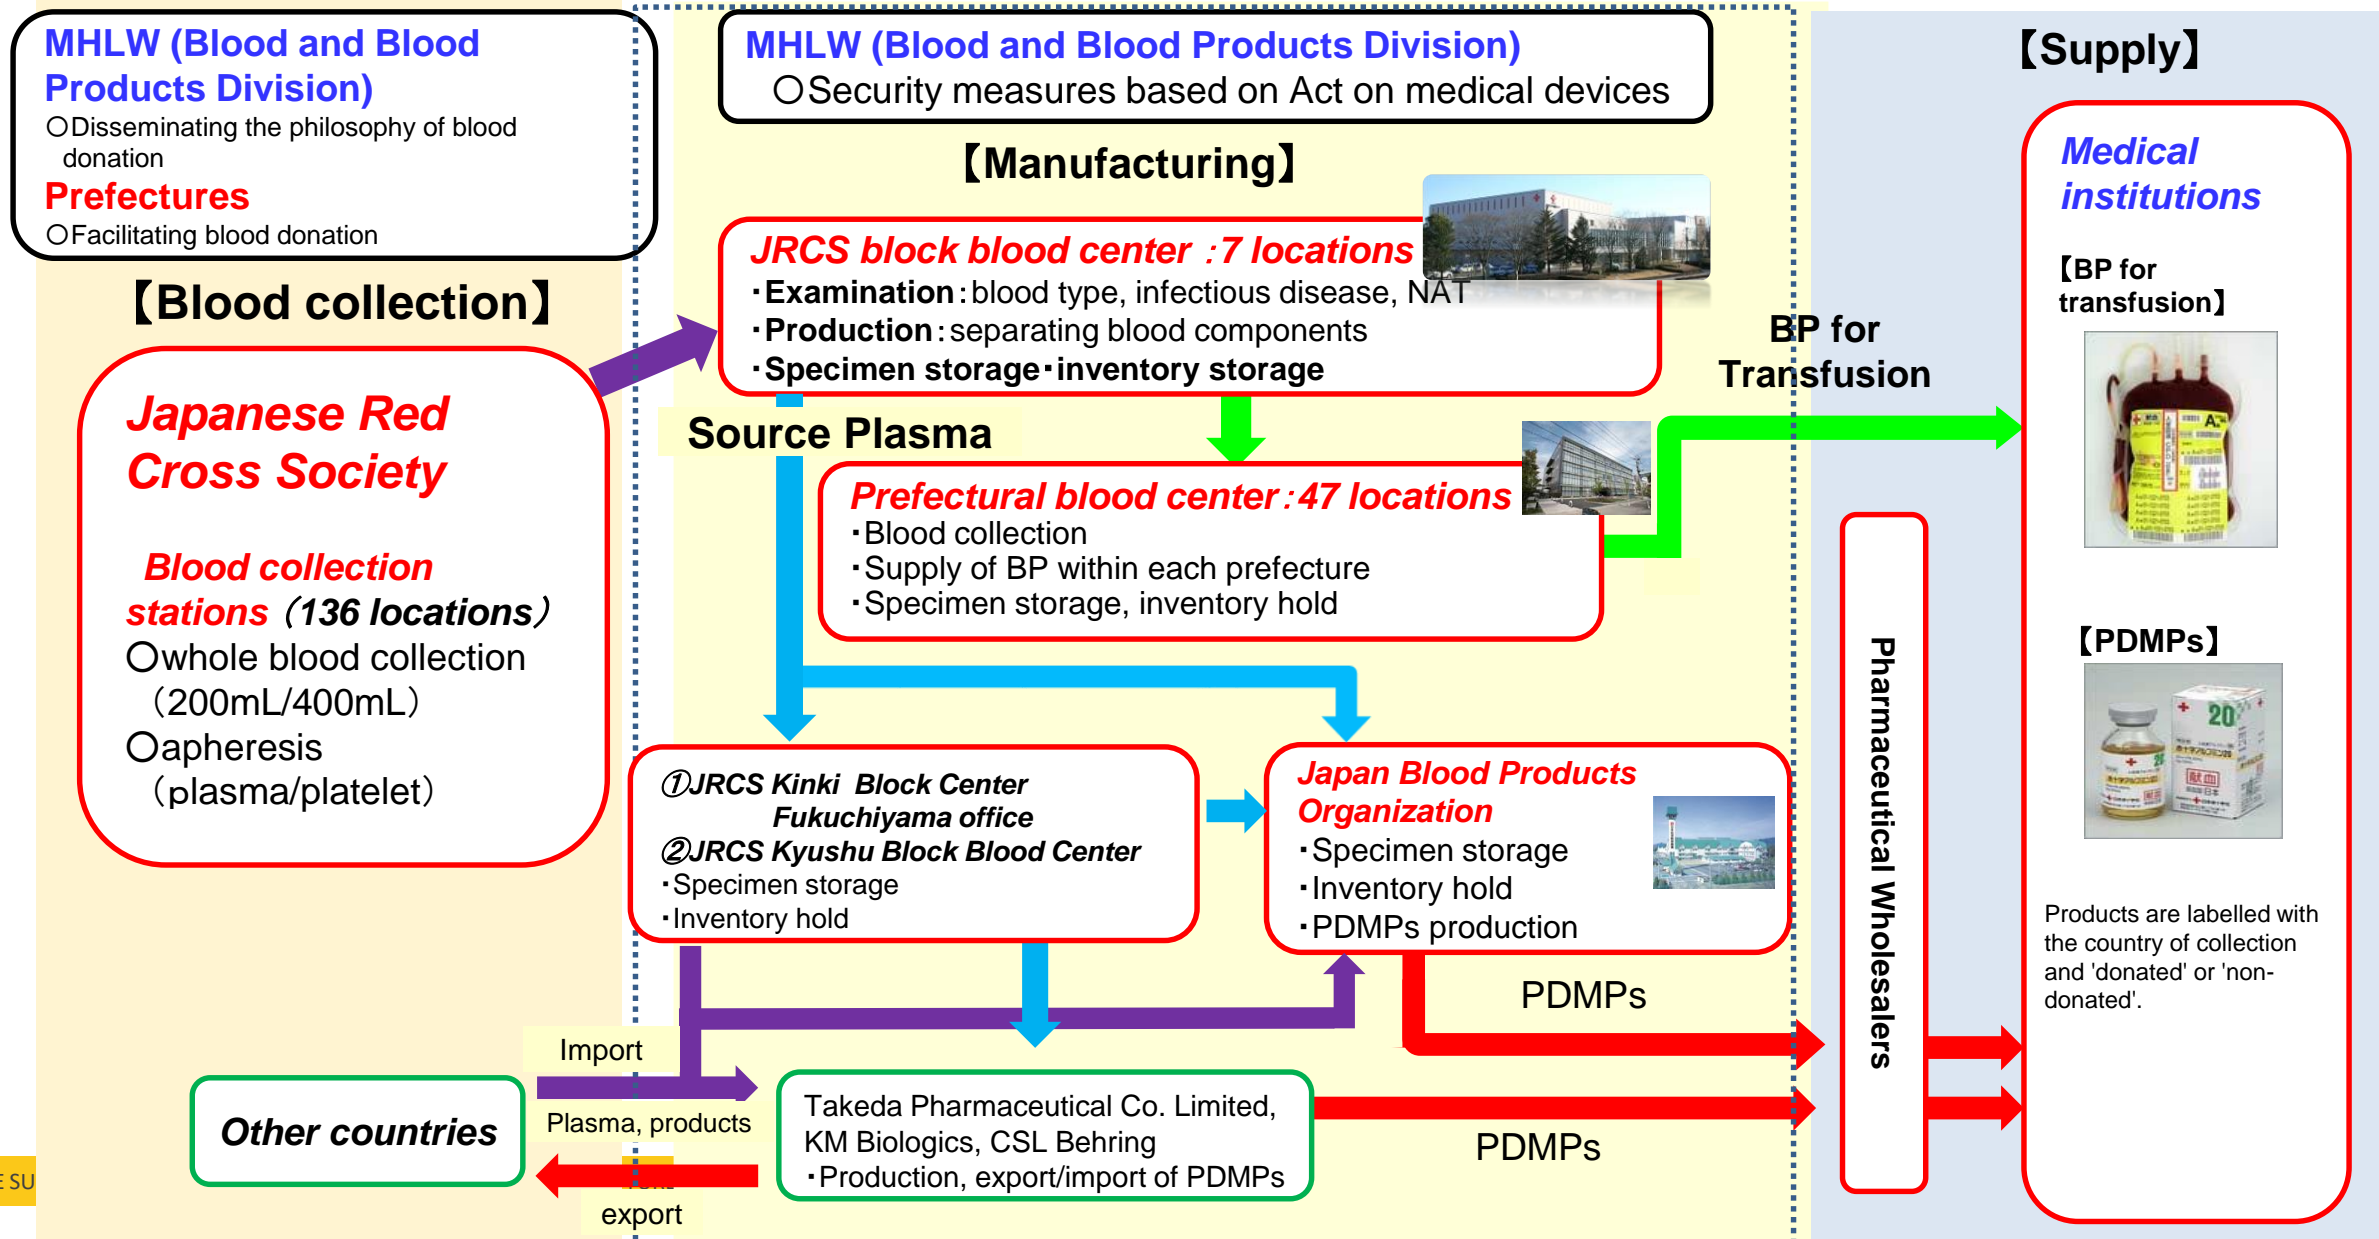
MHLW (Blood and Blood Products Division)
○Disseminating the philosophy of blood donation
Prefectures
○Facilitating blood donation

【Blood collection】

Japanese Red Cross Society

Blood collection stations（136 locations）
○whole blood collection（200mL/400mL）
○apheresis（plasma/platelet）

MHLW (Blood and Blood Products Division)
○Security measures based on Act on medical devices

【Manufacturing】

JRCS block blood center ：7 locations
･Examination：blood type, infectious disease, NAT
･Production：separating blood components
･Specimen storage･inventory storage

Source Plasma

Prefectural blood center：47 locations
･Blood collection
･Supply of BP within each prefecture
･Specimen storage, inventory hold

①JRCS Kinki Block Center Fukuchiyama office
②JRCS Kyushu Block Blood Center
･Specimen storage
･Inventory hold

Japan Blood Products Organization
･Specimen storage
･Inventory hold
･PDMPs production

PDMPs

Import
Plasma, products
export

Other countries

Takeda Pharmaceutical Co. Limited, KM Biologics, CSL Behring
･Production, export/import of PDMPs

PDMPs

BP for Transfusion

Pharmaceutical Wholesalers

【Supply】

Medical institutions

【BP for transfusion】

【PDMPs】

Products are labelled with the country of collection and 'donated' or 'non-donated'.